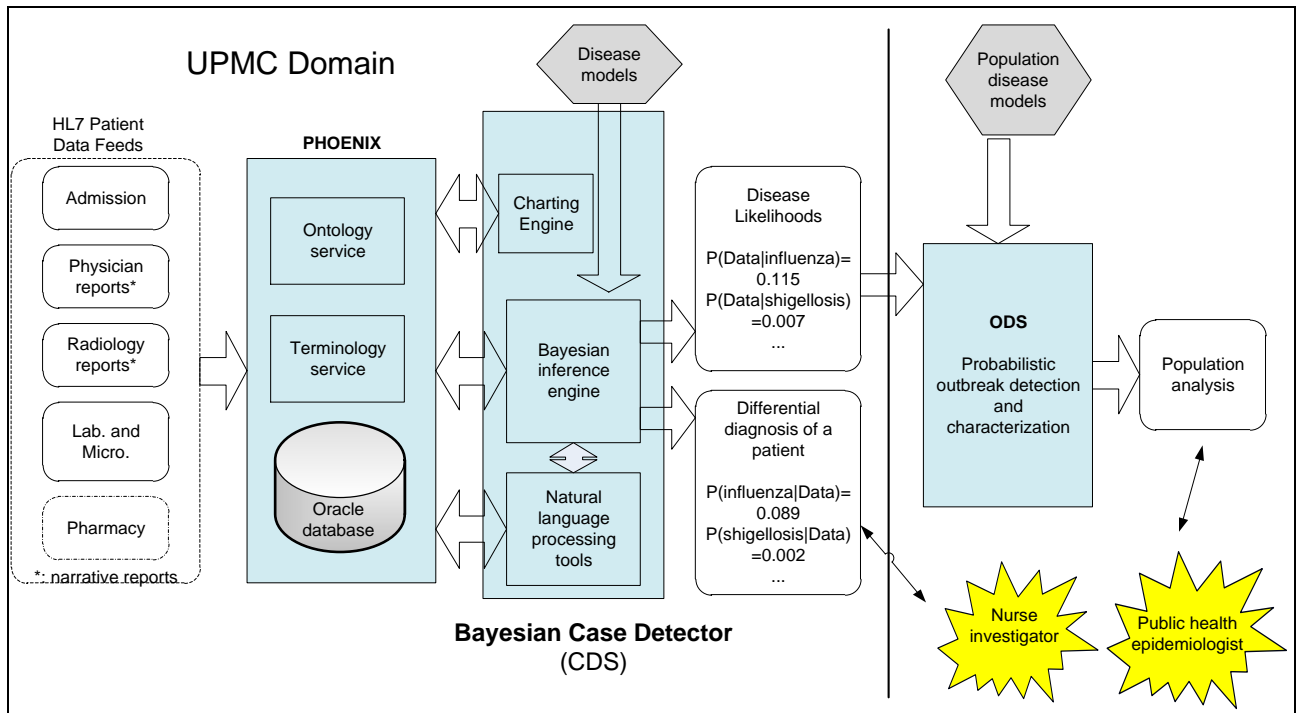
UPMC Domain

Disease models

Population disease models

HL7 Patient Data Feeds

Admission

Physician reports*

Radiology reports*

Lab. and Micro.

Pharmacy

*: narrative reports

PHOENIX

Ontology service

Terminology service

Oracle database

Charting Engine

Bayesian inference engine

Natural language processing tools

Disease Likelihoods

P(Data|influenza)= 0.115
P(Data|shigellosis) =0.007
...

Differential diagnosis of a patient

P(influenza|Data)= 0.089
P(shigellosis|Data) =0.002
...

ODS

Probabilistic outbreak detection and characterization

Population analysis

Nurse investigator

Public health epidemiologist

Bayesian Case Detector
(CDS)